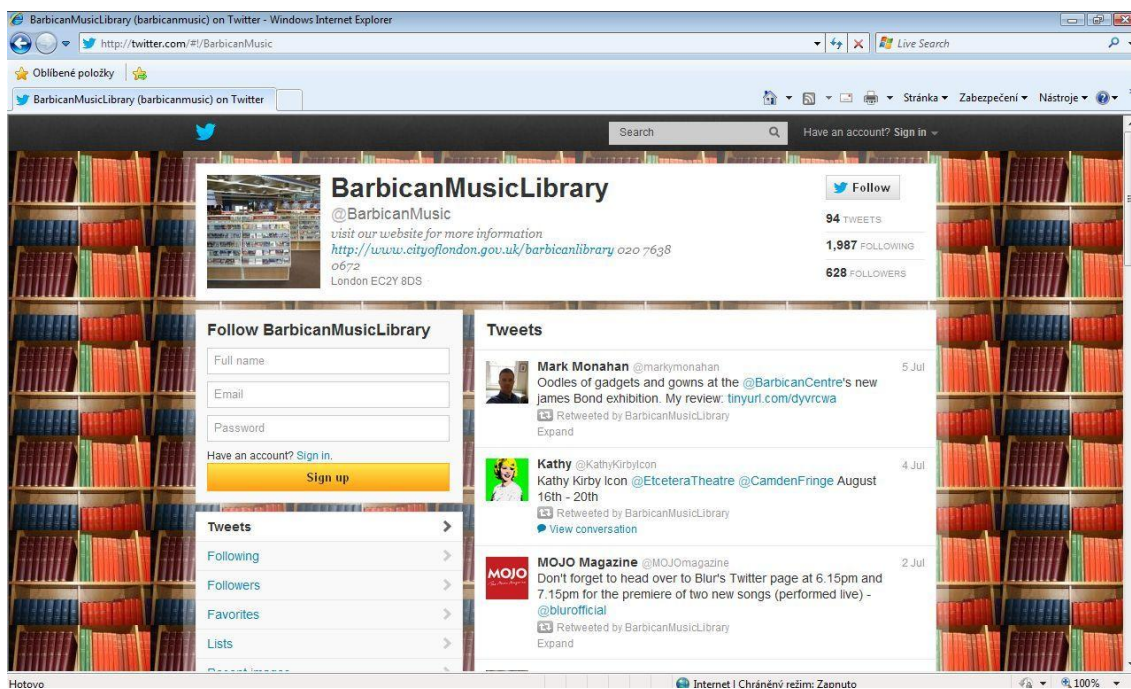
BarbicanMusicLibrary (barbicanmusic) on Twitter - Windows Internet Explorer

http://twitter.com/#!/BarbicanMusic

Live Search

Oblíbené položky

BarbicanMusicLibrary (barbicanmusic) on Twitter

Stránka ▾ Zabezpečení ▾ Nástroje ▾

Search

Have an account? Sign in

BarbicanMusicLibrary

@BarbicanMusic

visit our website for more information http://www.cityoflondon.gov.uk/barbicanlibrary 020 7638 0672

London EC2Y 8DS

Follow

94 TWEETS

1,987 FOLLOWING

628 FOLLOWERS

Follow BarbicanMusicLibrary

Full name

Email

Password

Have an account? Sign in.

Sign up

Tweets

Following

Followers

Favorites

Lists

Tweets

Mark Monahan @markymonahan 5 Jul

Oodles of gadgets and gowns at the @BarbicanCentre's new james Bond exhibition. My review: tinyurl.com/dyvrcwa

Retweeted by BarbicanMusicLibrary

Expand

Kathy @KathyKirbyIcon 4 Jul

Kathy Kirby Icon @EtceteraTheatre @CamdenFringe August 16th - 20th

Retweeted by BarbicanMusicLibrary

View conversation

MOJO Magazine @MOJOmagazine 2 Jul

Don't forget to head over to Blur's Twitter page at 6.15pm and 7.15pm for the premiere of two new songs (performed live) - @blurofficial

Retweeted by BarbicanMusicLibrary

Expand

Hotovo

Internet | Chráněný režim: Zapnuto

100%